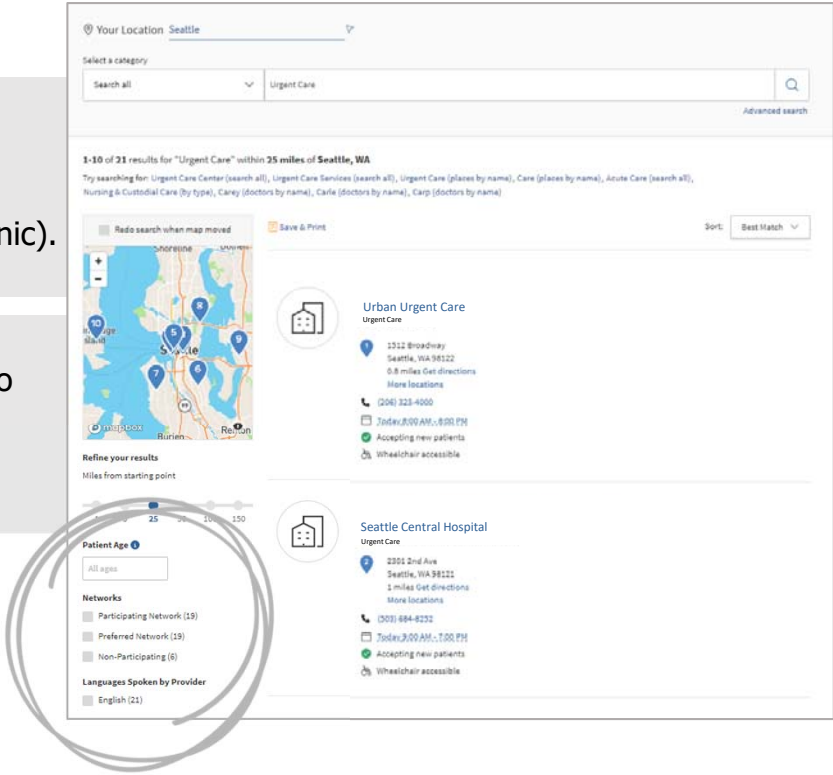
nic).

o

Your Location Seattle

Select a category

Search all

Urgent Care

Advanced search

1-10 of 21 results for "Urgent Care" within 25 miles of Seattle, WA

Try searching for: Urgent Care Center (search all), Urgent Care Services (search all), Urgent Care (places by name), Care (places by name), Acute Care (search all), Nursing & Custodial Care (by type), Carey (doctors by name), Carle (doctors by name), Carp (doctors by name)

Redo search when map moved

Save & Print

Sort: Best Match

Shoreline

10 8 5 9 7 6

mapbox Burien Renton

Refine your results

Miles from starting point

25 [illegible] 150

Patient Age

All ages

Networks

Participating Network (19)

Preferred Network (19)

Non-Participating (6)

Languages Spoken by Provider

English (21)

Urban Urgent Care
Urgent Care

1512 Broadway
Seattle, WA 98122
0.8 miles Get directions
More locations

(206) 323-4000

Today 8:00 AM - 8:00 PM

Accepting new patients

Wheelchair accessible

Seattle Central Hospital
Urgent Care

2301 2nd Ave
Seattle, WA 98121
1 miles Get directions
More locations

(503) 684-8232

Today 9:00 AM - 7:00 PM

Accepting new patients

Wheelchair accessible